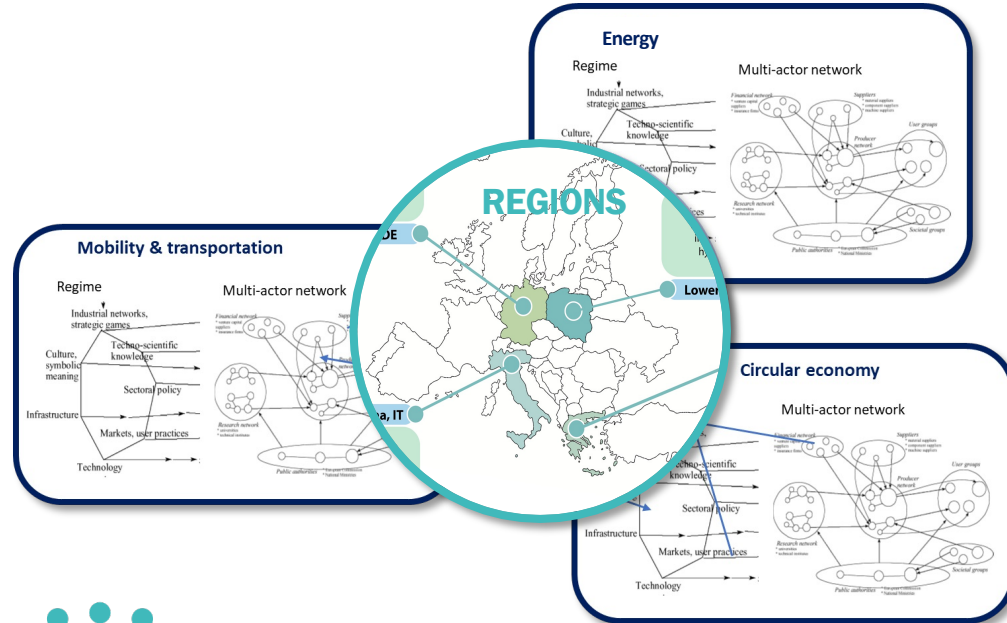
Energy

Regime

Industrial networks, strategic games

Techno-scientific knowledge

Culture, symbolic

Sectoral policy

Multi-actor network

Financial network

Suppliers

Producer network

User groups

Research network

Public authorities

Societal groups

REGIONS

DE

Lower

a, IT

Mobility & transportation

Regime

Industrial networks, strategic games

Techno-scientific knowledge

Culture, symbolic meaning

Sectoral policy

Infrastructure

Markets, user practices

Technology

Multi-actor network

Financial network

Research network

Public authorities

Circular economy

Multi-actor network

Techno-scientific knowledge

Sectoral policy

Infrastructure

Markets, user practices

Technology

Financial network

Suppliers

Producer network

User groups

Research network

Public authorities

Societal groups